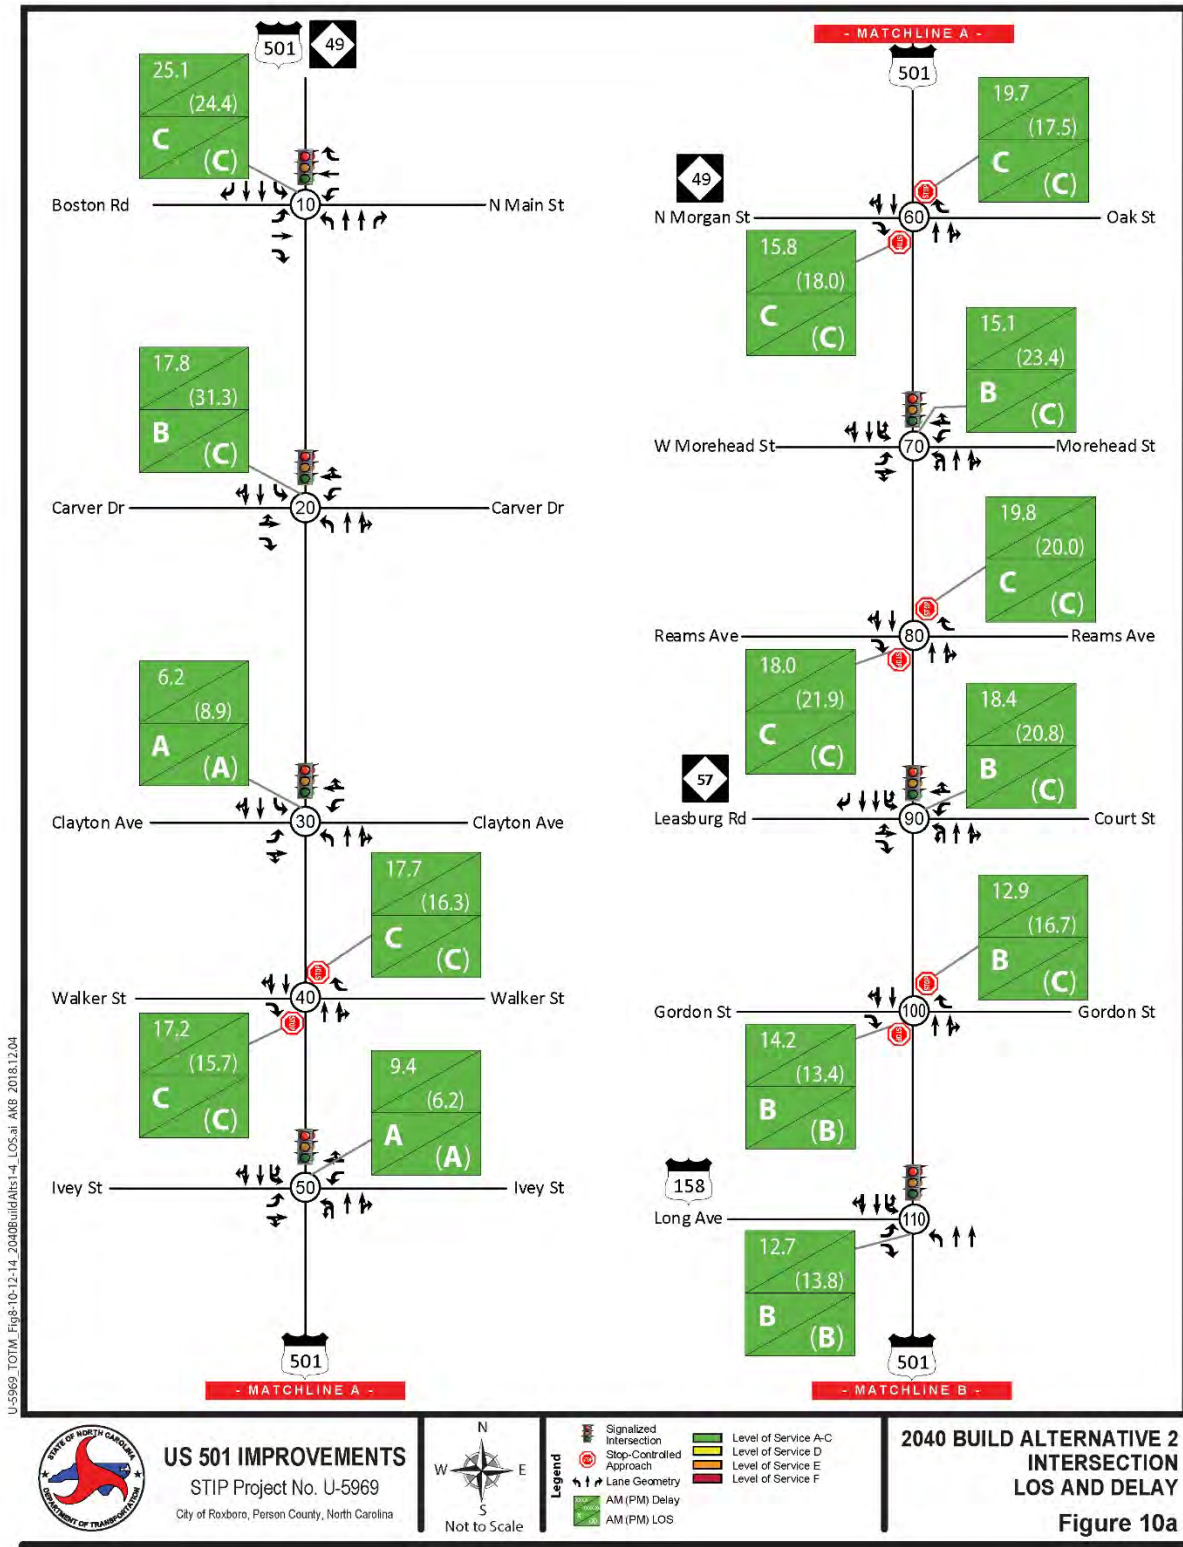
501 49

25.1
(24.4)
C
(C)

Boston Rd
10
N Main St

17.8
(31.3)
B
(C)

Carver Dr
20
Carver Dr

6.2
(8.9)
A
(A)

Clayton Ave
30
Clayton Ave

17.7
(16.3)
C
(C)

Walker St
40
Walker St

17.2
(15.7)
C
(C)

9.4
(6.2)
A
(A)

Ivey St
50
Ivey St

501
- MATCHLINE A -

- MATCHLINE A -
501

19.7
(17.5)
C
(C)

49
N Morgan St
60
Oak St

15.8
(18.0)
C
(C)

15.1
(23.4)
B
(C)

W Morehead St
70
Morehead St

19.8
(20.0)
C
(C)

Reams Ave
80
Reams Ave

18.0
(21.9)
C
(C)

18.4
(20.8)
B
(C)

57
Leasburg Rd
90
Court St

12.9
(16.7)
B
(C)

Gordon St
100
Gordon St

14.2
(13.4)
B
(B)

158
Long Ave
110

12.7
(13.8)
B
(B)

501
- MATCHLINE B -

U-5969_TOTM_Fig8-10-12-14_2040BuildAlts1-4_LOS.ai AKB 2018.12.04

STATE OF NORTH CAROLINA DEPARTMENT OF TRANSPORTATION

US 501 IMPROVEMENTS
STIP Project No. U-5969
City of Roxboro, Person County, North Carolina

N
W E
S
Not to Scale

Legend
Signalized Intersection
Stop-Controlled Approach
Lane Geometry
AM (PM) Delay
AM (PM) LOS
Level of Service A-C
Level of Service D
Level of Service E
Level of Service F

2040 BUILD ALTERNATIVE 2
INTERSECTION
LOS AND DELAY
Figure 10a